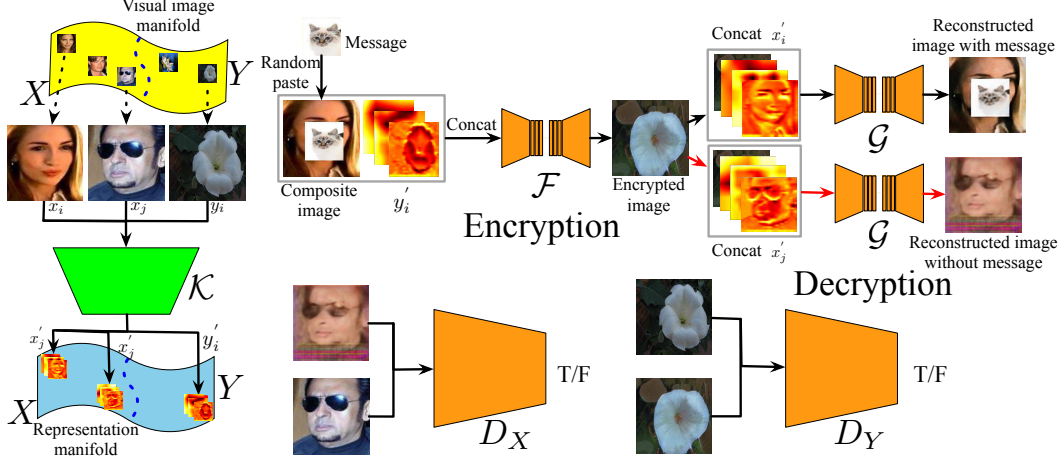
Visual image manifold

$X$

$Y$

$x_i$ $x_j$ $y_i$

$\mathcal{K}$

$x_j^{'}$ $x_j^{'}$ $y_i^{'}$

$X$

$Y$

Representation manifold

Message

Random paste

Composite image

$y_i^{'}$

Concat

$\mathcal{F}$

Encryption

Encrypted image

Concat $x_i^{'}$

Concat $x_j^{'}$

$\mathcal{G}$

$\mathcal{G}$

Reconstructed image with message

Reconstructed image without message

Decryption

T/F

$D_X$

T/F

$D_Y$